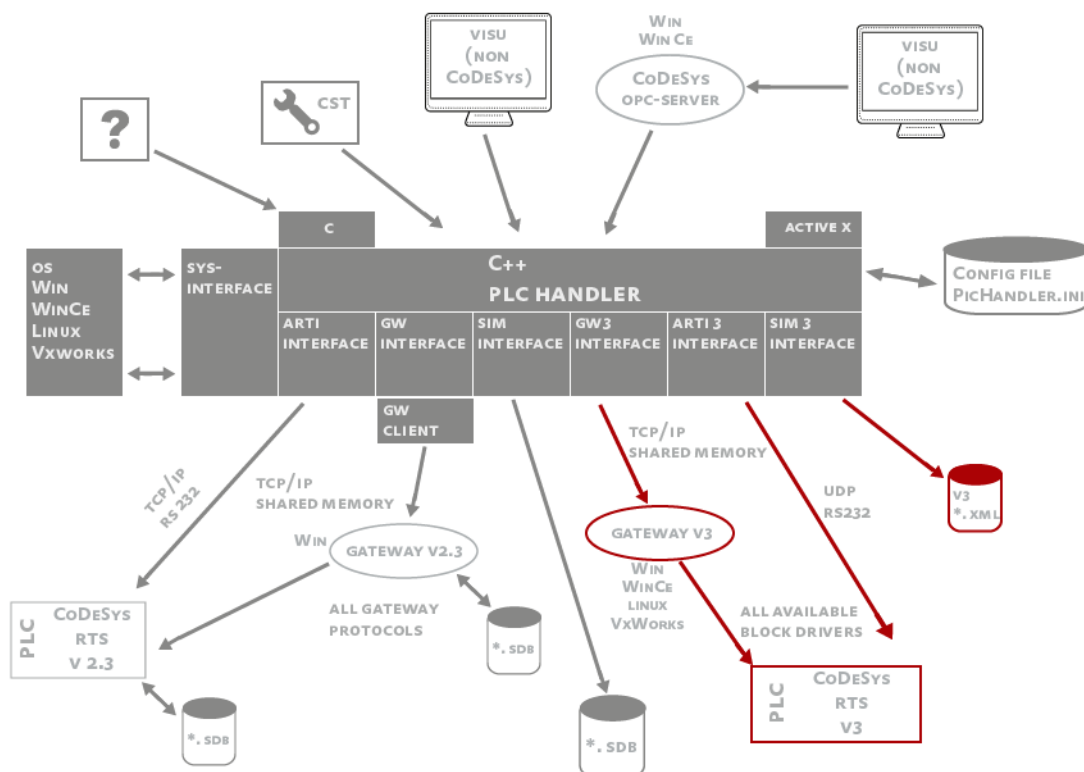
?

CST

VISU (NON CoDeSys)

Win
Win Ce

CoDeSys
OPC-SERVER

VISU (NON CoDeSys)

C

ACTIVE X

OS
Win
WinCe
Linux
Vxworks

SYS-INTERFACE

C++
PLC HANDLER

Config file
PlcHandler.ini

ARTI INTERFACE

GW INTERFACE

SIM INTERFACE

GW3 INTERFACE

ARTI 3 INTERFACE

SIM 3 INTERFACE

GW CLIENT

TCP/IP
RS 232

TCP/IP
SHARED MEMORY

TCP/IP
SHARED MEMORY

UDP
RS232

V3
*.XML

Win

GATEWAY V2.3

ALL GATEWAY PROTOCOLS

GATEWAY V3

Win
WinCe
Linux
VxWorks

ALL AVAILABLE BLOCK DRIVERS

PLC

CoDeSys
RTS
V 2.3

*.SDB

*.SDB

*.SDB

PLC

CoDeSys
RTS
V3